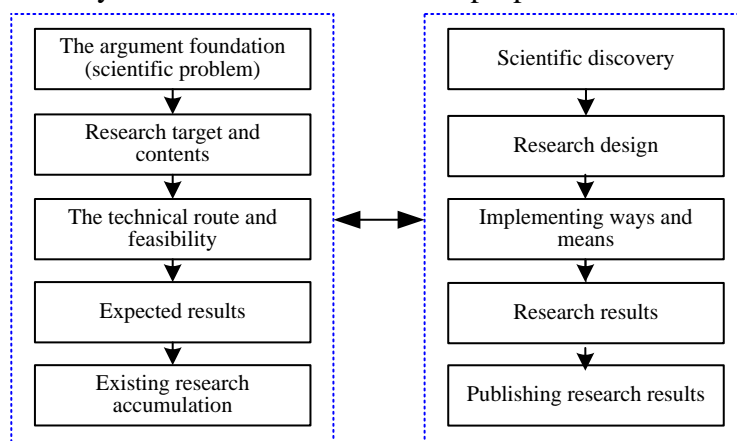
The argument foundation (scientific problem)

Research target and contents

The technical route and feasibility

Expected results

Existing research accumulation

Scientific discovery

Research design

Implementing ways and means

Research results

Publishing research results